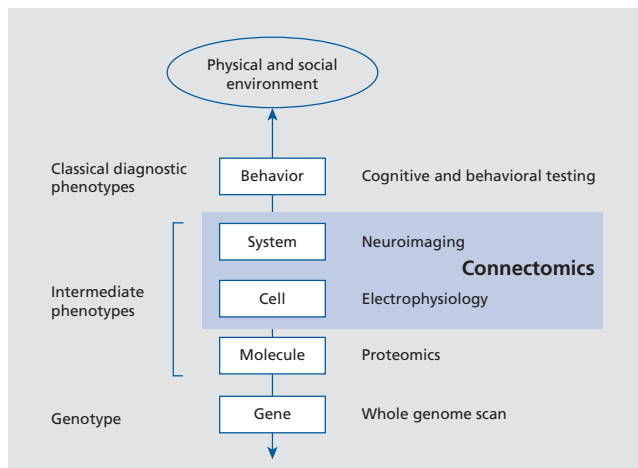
Physical and social environment

Classical diagnostic phenotypes

Behavior

Cognitive and behavioral testing

System

Neuroimaging

Connectomics

Intermediate phenotypes

Cell

Electrophysiology

Molecule

Proteomics

Genotype

Gene

Whole genome scan